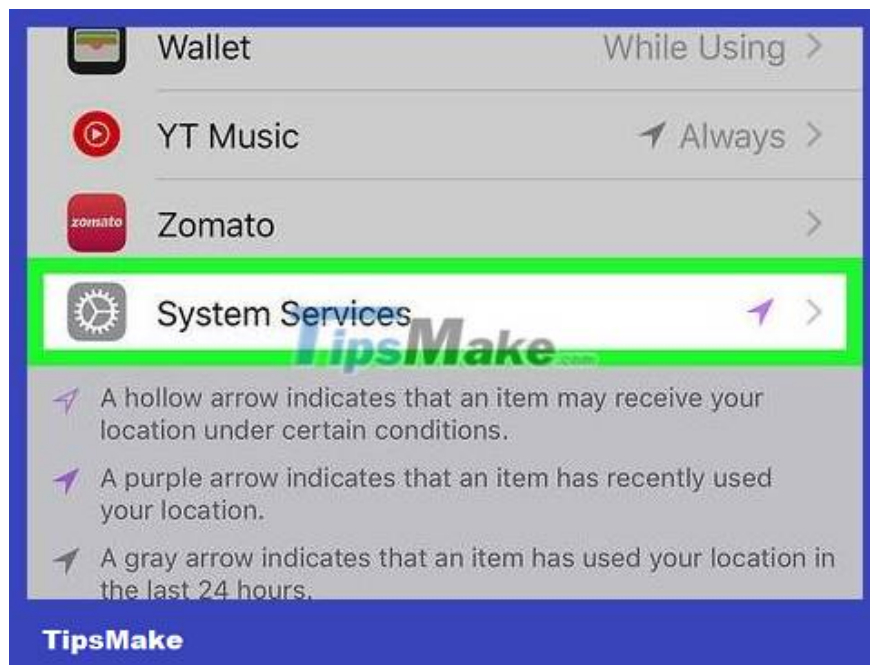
Wallet While Using >

YT Music Always >

zomato Zomato >

System Services >

TipsMake.com

A hollow arrow indicates that an item may receive your location under certain conditions.

A purple arrow indicates that an item has recently used your location.

A gray arrow indicates that an item has used your location in the last 24 hours.

TipsMake